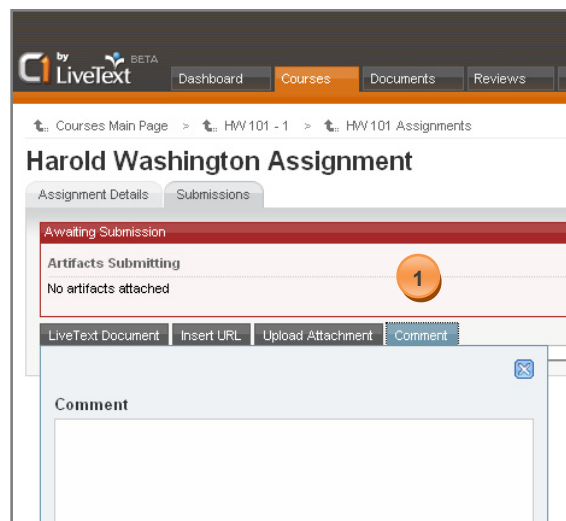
C1 by LiveText BETA

Dashboard | Courses | Documents | Reviews

Courses Main Page > HW 101 - 1 > HW 101 Assignments

Harold Washington Assignment

Assignment Details | Submissions

Awaiting Submission

Artifacts Submitting

No artifacts attached

1

LiveText Document | Insert URL | Upload Attachment | Comment

Comment